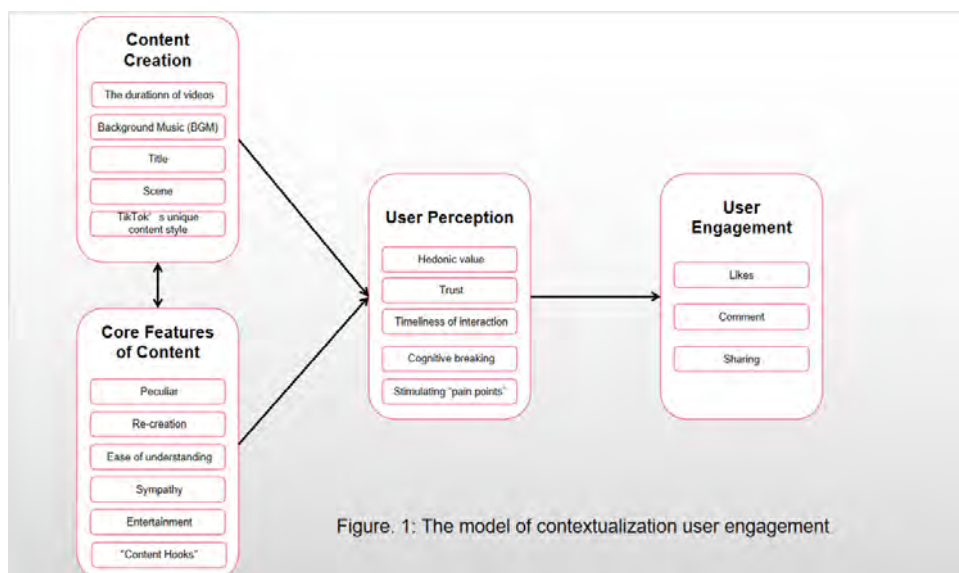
Content Creation

The durationn of videos

Background Music (BGM)

Title

Scene

TikTok' s unique content style

Core Features of Content

Peculiar

Re-creation

Ease of understanding

Sympathy

Entertainment

"Content Hooks"

User Perception

Hedonic value

Trust

Timeliness of interaction

Cognitive breaking

Stimulating "pain points"

User Engagement

Likes

Comment

Sharing

Figure. 1: The model of contextualization user engagement